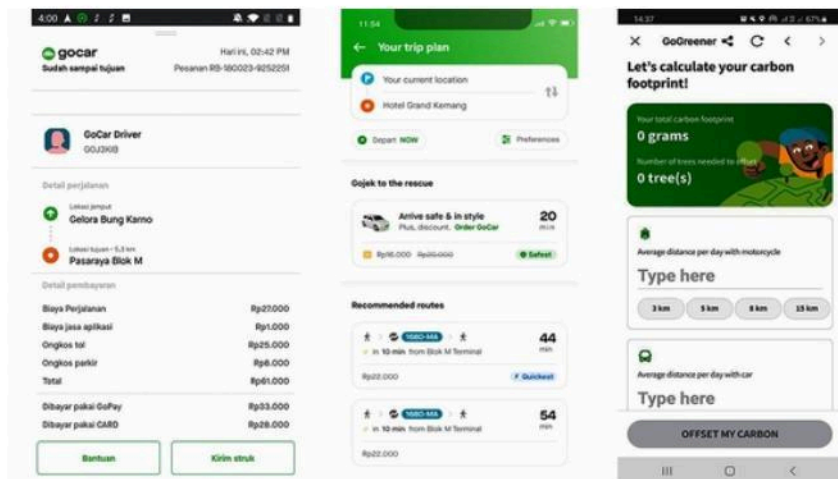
4:00

gocar
Sudah sampai tujuan

Hari ini, 02:42 PM
Pesanan RB-180023-9252251

GoCar Driver
GOJ3KIB

Detail perjalanan

Lokasi jemput
Gelora Bung Karno

Lokasi tujuan • 5,3 km
Pasaraya Blok M

Detail pembayaran

| | |
|---|---|
| Biaya Perjalanan | Rp27.000 |
| Biaya jasa aplikasi | Rp1.000 |
| Ongkos tol | Rp25.000 |
| Ongkos parkir | Rp8.000 |
| Total | Rp61.000 |
| Dibayar pakai GoPay | Rp33.000 |
| Dibayar pakai CARD | Rp28.000 |

Bantuan

Kirim struk

11:54

Your trip plan

Your current location

Hotel Grand Kemang

Depart NOW

Preferences

Gojek to the rescue

Arrive safe & in style
Plus, discount. Order GoCar
20
min

Rp16.000 Rp26.000
Safest

Recommended routes

1680-MA
in 10 min from Blok M Terminal
44
min
Rp22.000
Quickest

1680-MA
in 10 min from Blok M Terminal
54
min
Rp22.000

14:37

GoGreener

Let's calculate your carbon footprint!

Your total carbon footprint
0 grams
Number of trees needed to offset
0 tree(s)

Average distance per day with motorcycle
Type here
3 km 5 km 8 km 15 km

Average distance per day with car
Type here

OFFSET MY CARBON